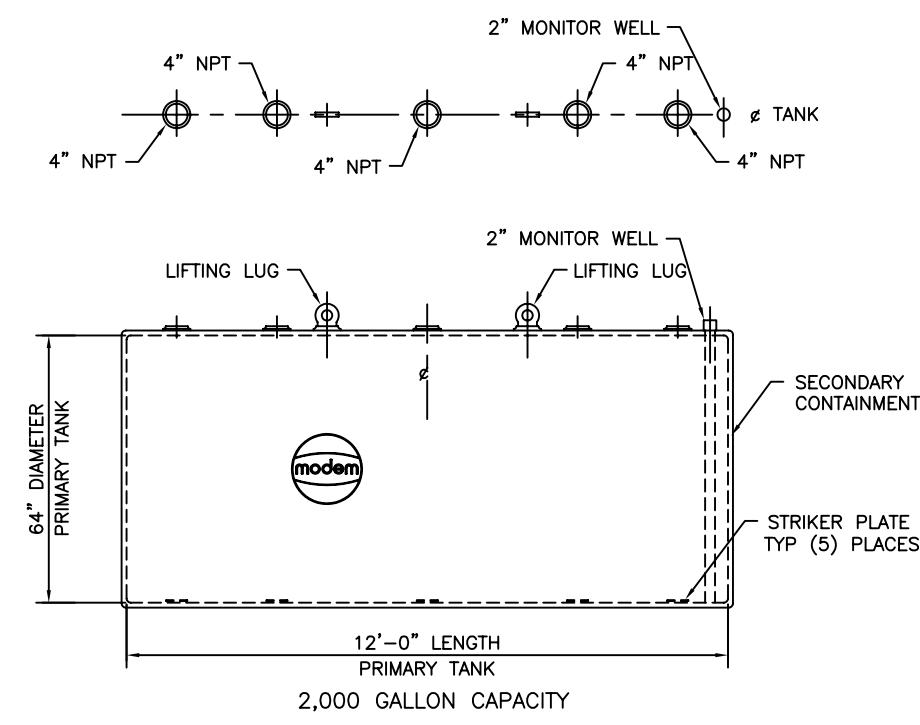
2" MONITOR WELL

4" NPT

4" NPT

¢ TANK

4" NPT

4" NPT

4" NPT

2" MONITOR WELL

LIFTING LUG

LIFTING LUG

¢

SECONDARY CONTAINMENT

64" DIAMETER PRIMARY TANK

modem

STRIKER PLATE TYP (5) PLACES

12'-0" LENGTH
PRIMARY TANK

2,000 GALLON CAPACITY